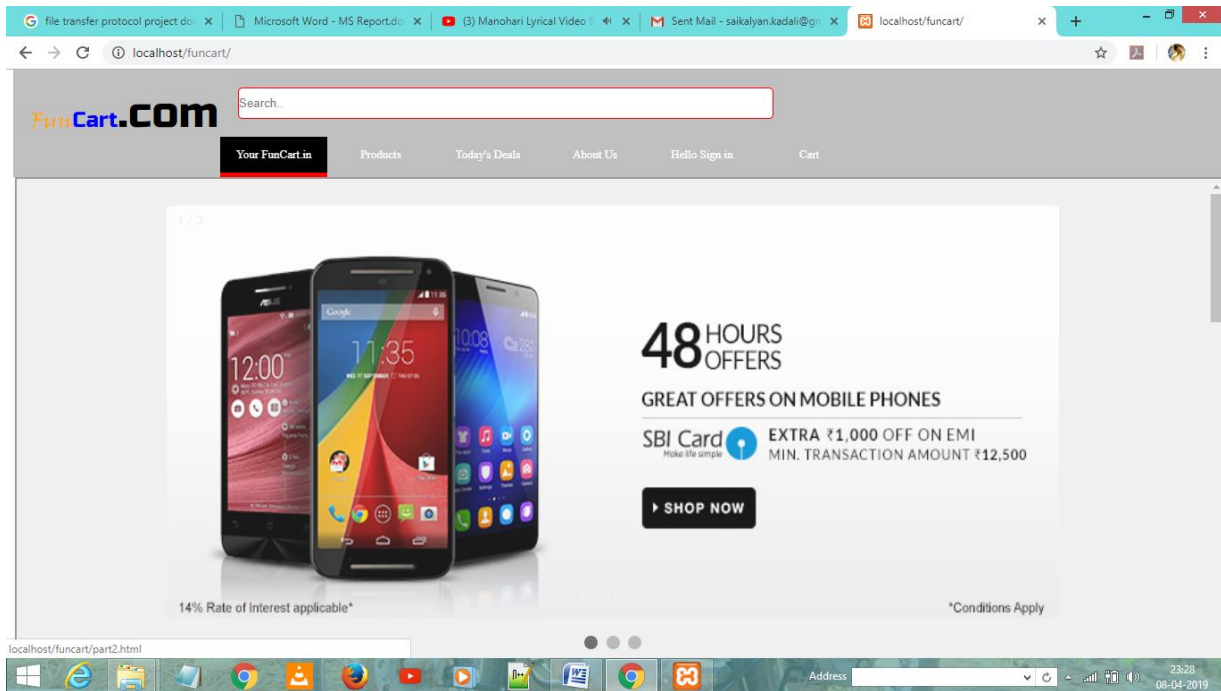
file transfer protocol project do ×
Microsoft Word - MS Report.do ×
(3) Manohari Lyrical Video ×
Sent Mail - saikalyan.kadali@g ×
localhost/funcart/ ×
+

localhost/funcart/

FunCart.com
Search..

Your FunCart.in
Products
Today's Deals
About Us
Hello Sign in
Cart

1 / 3

12:00
11:35
10:08

48 HOURS OFFERS
GREAT OFFERS ON MOBILE PHONES
SBI Card
Make life simple
EXTRA ₹1,000 OFF ON EMI
MIN. TRANSACTION AMOUNT ₹12,500
SHOP NOW

14% Rate of Interest applicable*
*Conditions Apply

localhost/funcart/part2.html

Address
23:28
08-04-2019